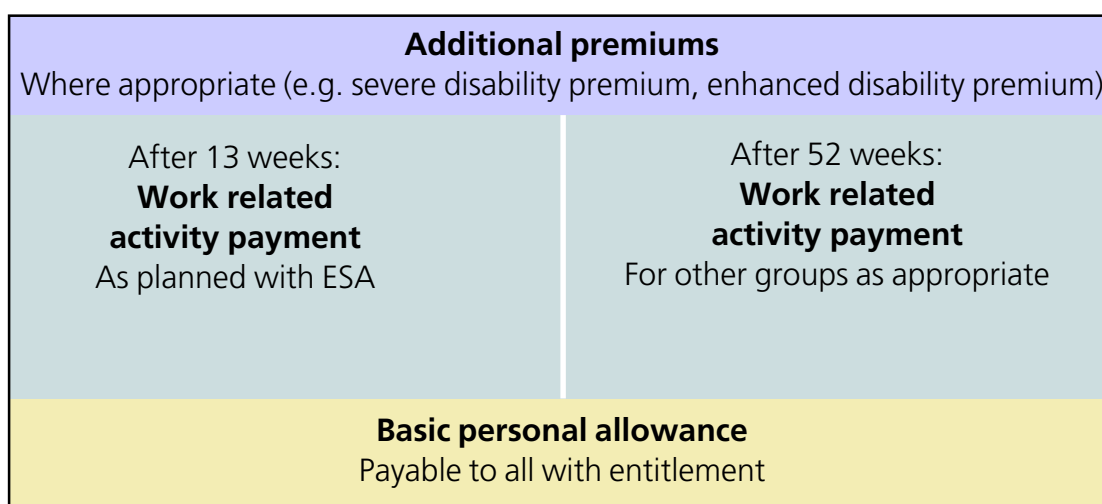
**Additional premiums**
Where appropriate (e.g. severe disability premium, enhanced disability premium)

After 13 weeks:
**Work related activity payment**
As planned with ESA

After 52 weeks:
**Work related activity payment**
For other groups as appropriate

**Basic personal allowance**
Payable to all with entitlement